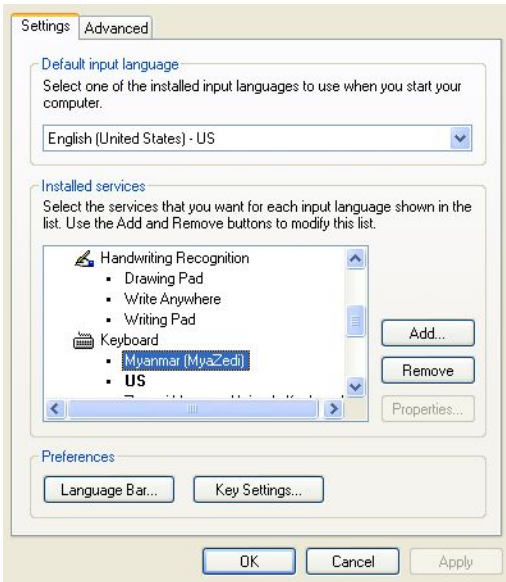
Settings Advanced

Default input language

Select one of the installed input languages to use when you start your computer.

English (United States) - US

Installed services

Select the services that you want for each input language shown in the list. Use the Add and Remove buttons to modify this list.

Handwriting Recognition
- Drawing Pad
- Write Anywhere
- Writing Pad
Keyboard
- Myanmar (MyaZedi)
- US
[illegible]

Add...
Remove
Properties...

Preferences

Language Bar...
Key Settings...

OK
Cancel
Apply